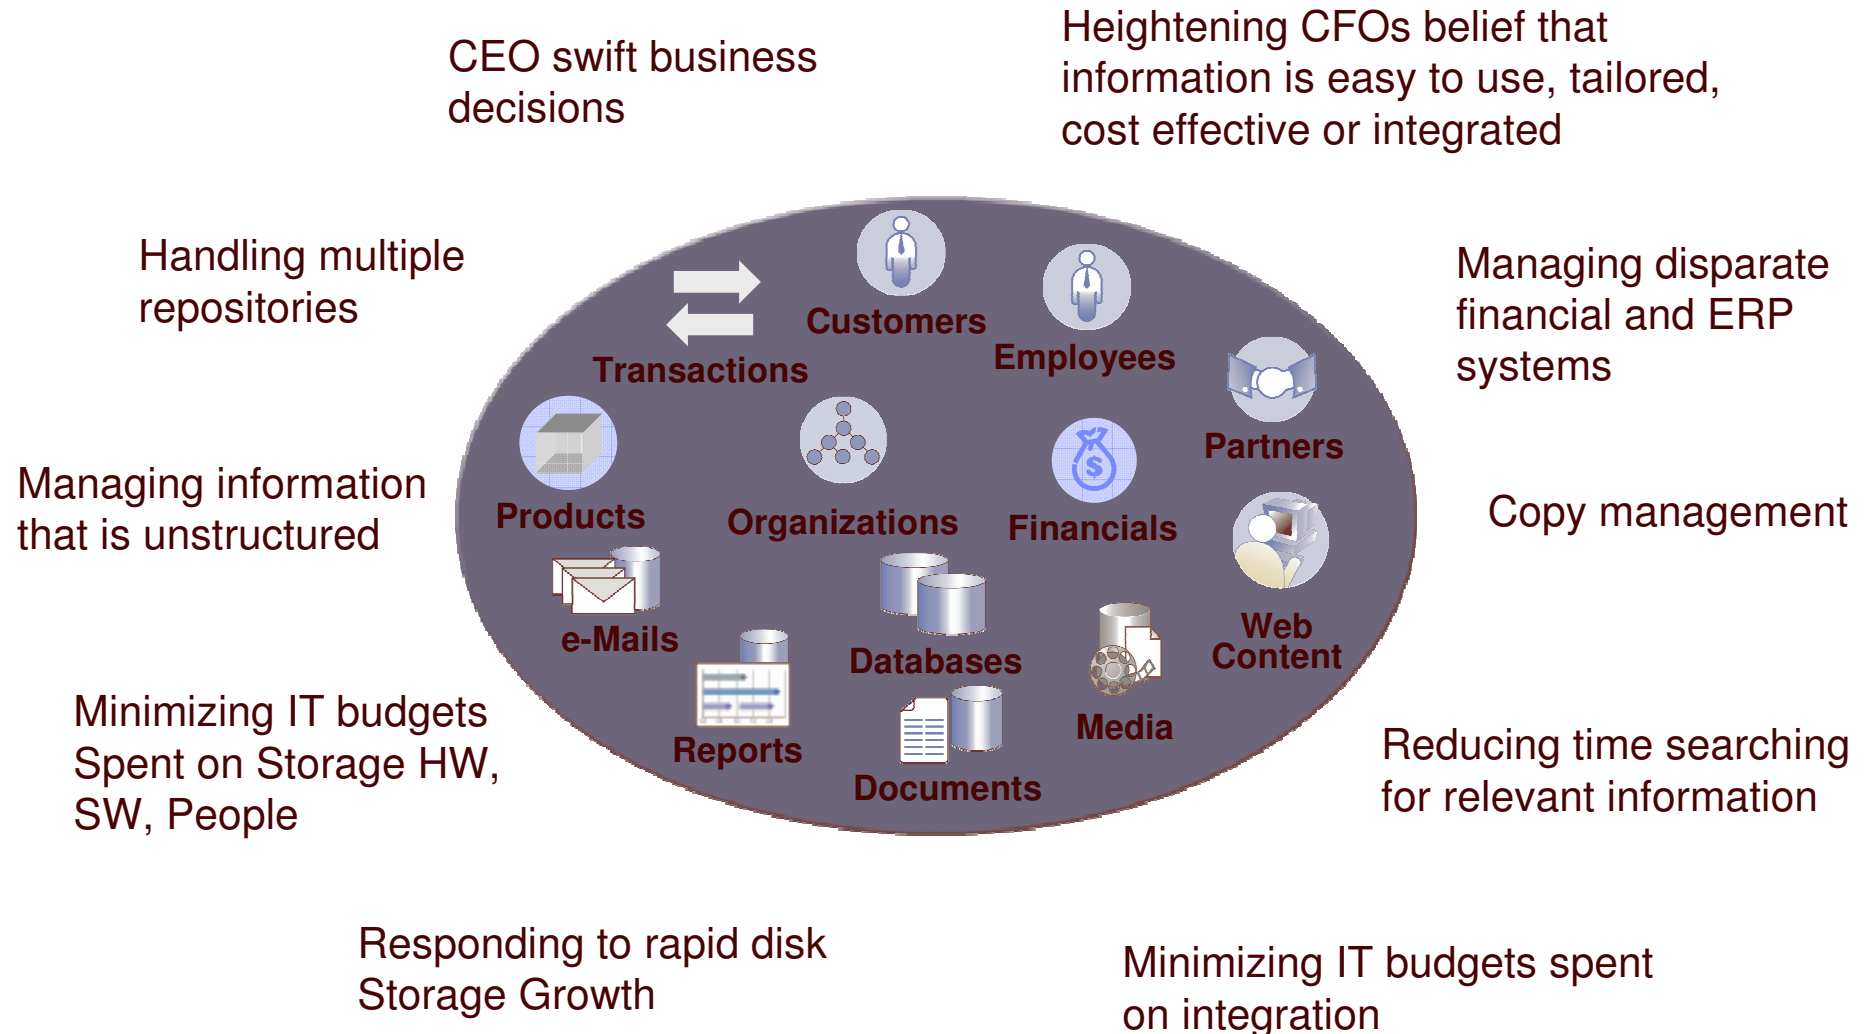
CEO swift business decisions

Heightening CFOs belief that information is easy to use, tailored, cost effective or integrated

Handling multiple repositories

Managing disparate financial and ERP systems

Managing information that is unstructured

Copy management

Minimizing IT budgets Spent on Storage HW, SW, People

Reducing time searching for relevant information

Responding to rapid disk Storage Growth

Minimizing IT budgets spent on integration

Customers

Employees

Transactions

Partners

Products

Organizations

Financials

Web Content

e-Mails

Databases

Media

Reports

Documents